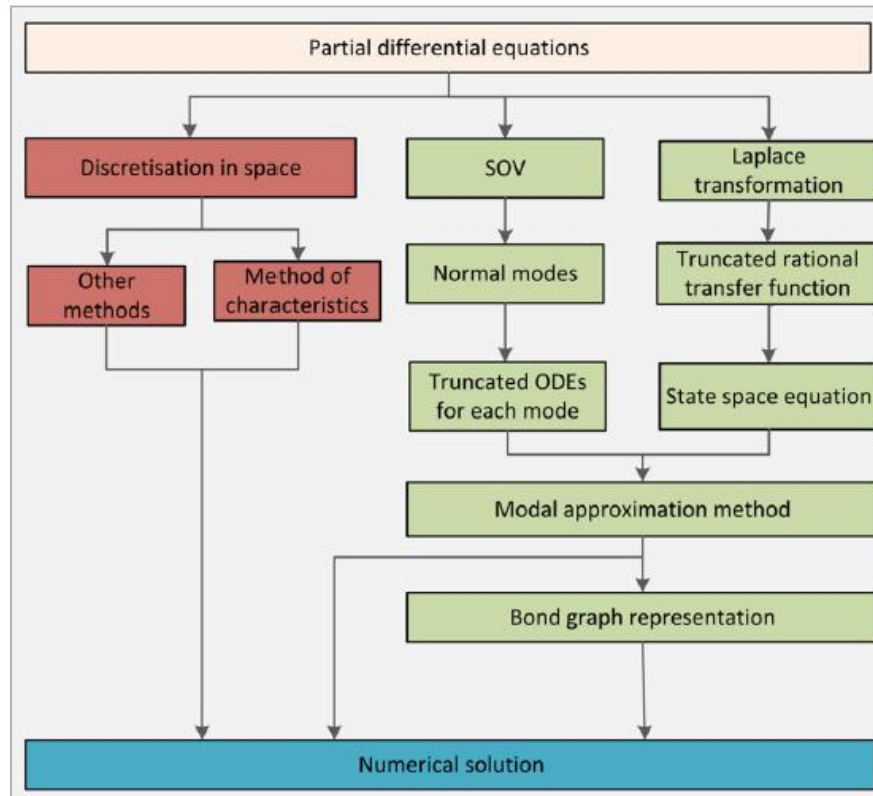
Partial differential equations

Discretisation in space

SOV

Laplace transformation

Other methods

Method of characteristics

Normal modes

Truncated rational transfer function

Truncated ODEs for each mode

State space equation

Modal approximation method

Bond graph representation

Numerical solution